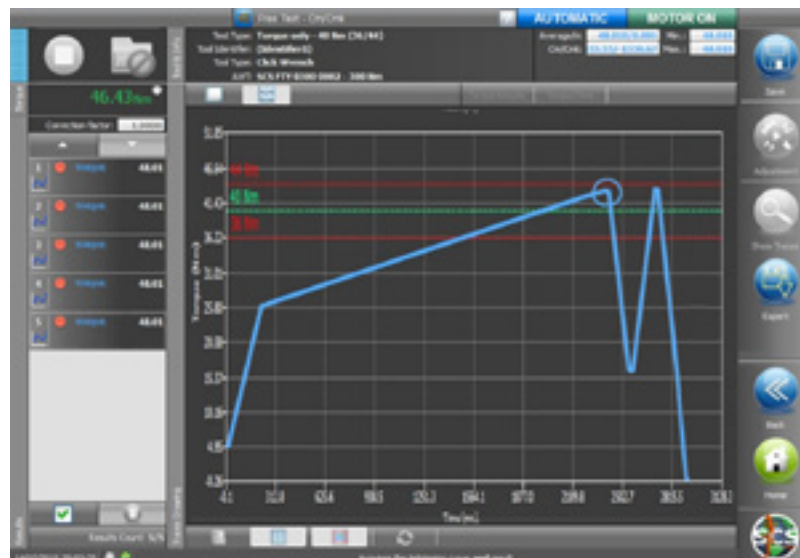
Free Test - Cry/Cnk

AUTOMATIC

MOTOR ON

Tool Type: Torque only - 40 Nm (36/44)

Tool Identifier: [Identifier1]

Tool Type: Click Wrench

AUT: SCS FTY-E000 0002 - 300 Nm

Average/k: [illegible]

Min: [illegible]

Cm/Cmk: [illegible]

Max: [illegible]

46.43Nm

Correction factor: 1.0000

1 Torque 46.01

2 Torque 46.01

3 Torque 46.01

4 Torque 46.01

5 Torque 46.01

Results Count: 5/5

Save

Adjustment

Show Traces

Export

Back

Home

44 Nm

40 Nm

36 Nm

51.25

46.00

41.00

36.25

31.00

25.60

20.00

15.75

10.00

4.85

-0.30

Torque (N·m)

4.1

55.0

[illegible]

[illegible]

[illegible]

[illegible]

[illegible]

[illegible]

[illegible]

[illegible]

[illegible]

Time (ms)

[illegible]